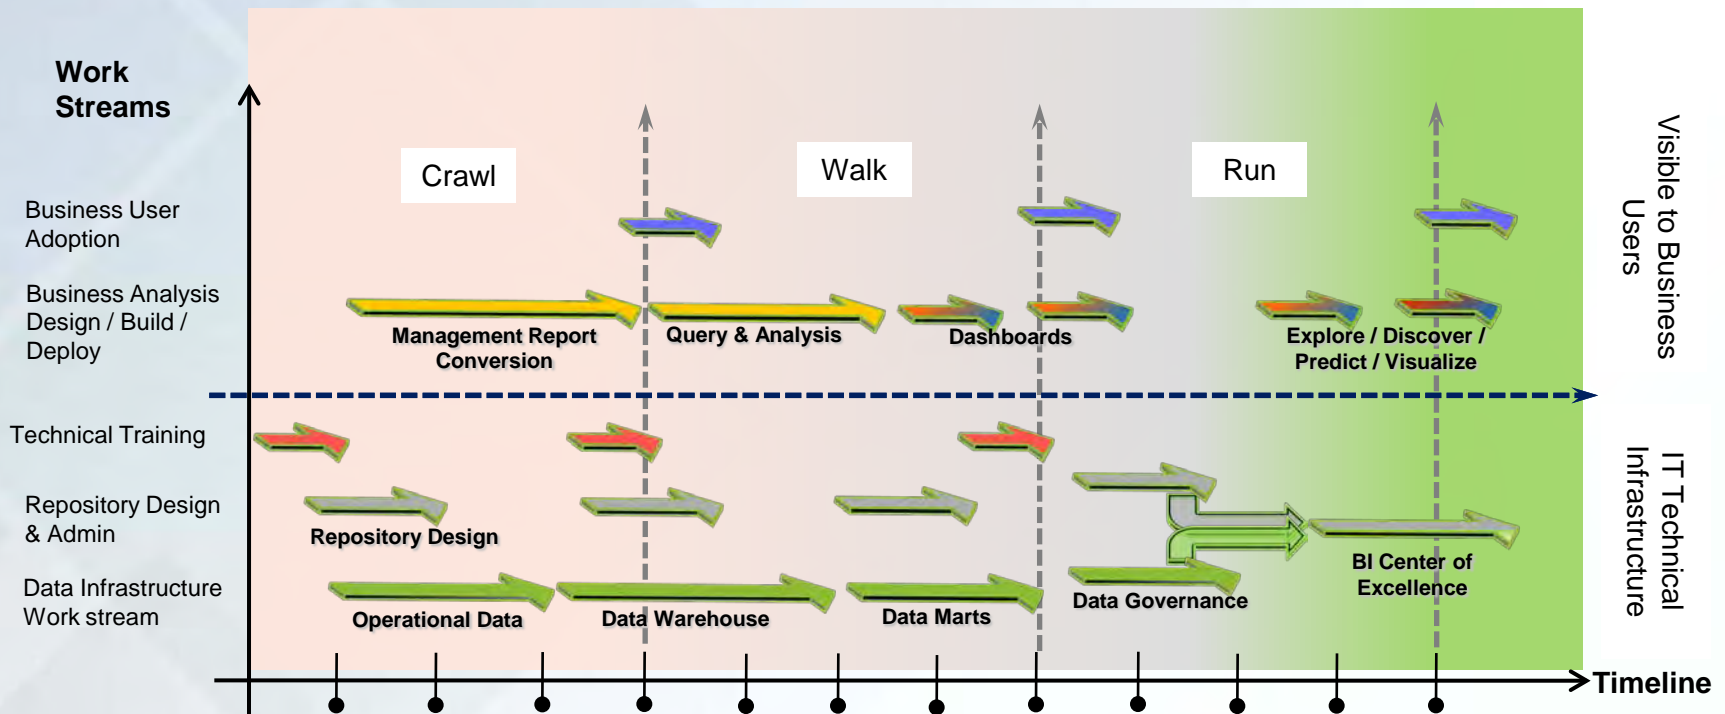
Work Streams

Crawl

Walk

Run

Business User Adoption

Business Analysis Design / Build / Deploy

Management Report Conversion

Query & Analysis

Dashboards

Explore / Discover / Predict / Visualize

Visible to Business Users

Technical Training

Repository Design & Admin

Repository Design

Data Infrastructure Work stream

Operational Data

Data Warehouse

Data Marts

Data Governance

BI Center of Excellence

IT Technical Infrastructure

Timeline